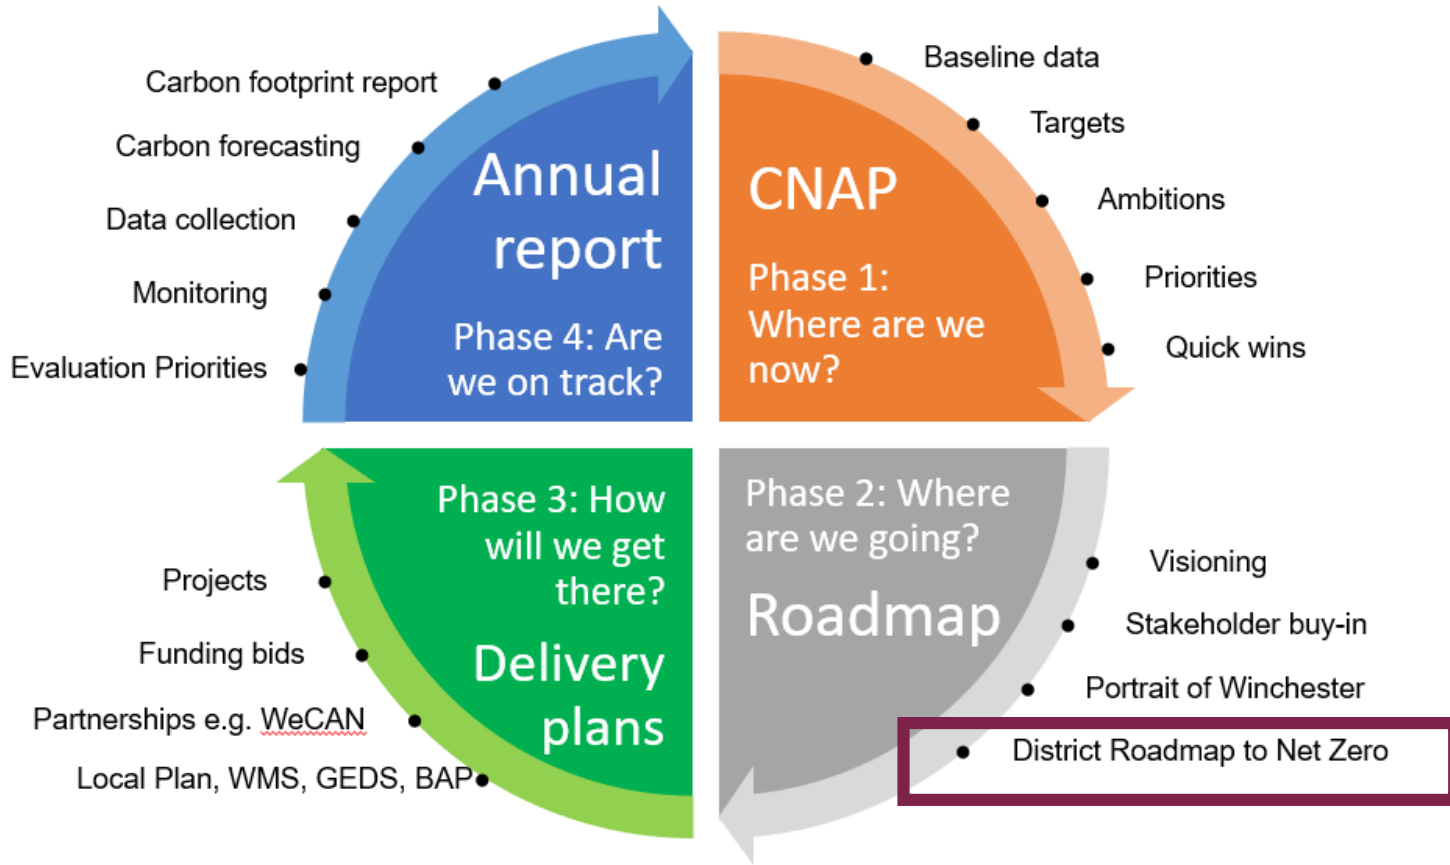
Annual report

Phase 4: Are we on track?

Carbon footprint report

Carbon forecasting

Data collection

Monitoring

Evaluation Priorities

CNAP

Phase 1: Where are we now?

Baseline data

Targets

Ambitions

Priorities

Quick wins

Phase 3: How will we get there?

Delivery plans

Projects

Funding bids

Partnerships e.g. WeCAN

Local Plan, WMS, GEDS, BAP

Phase 2: Where are we going?

Roadmap

Visioning

Stakeholder buy-in

Portrait of Winchester

District Roadmap to Net Zero